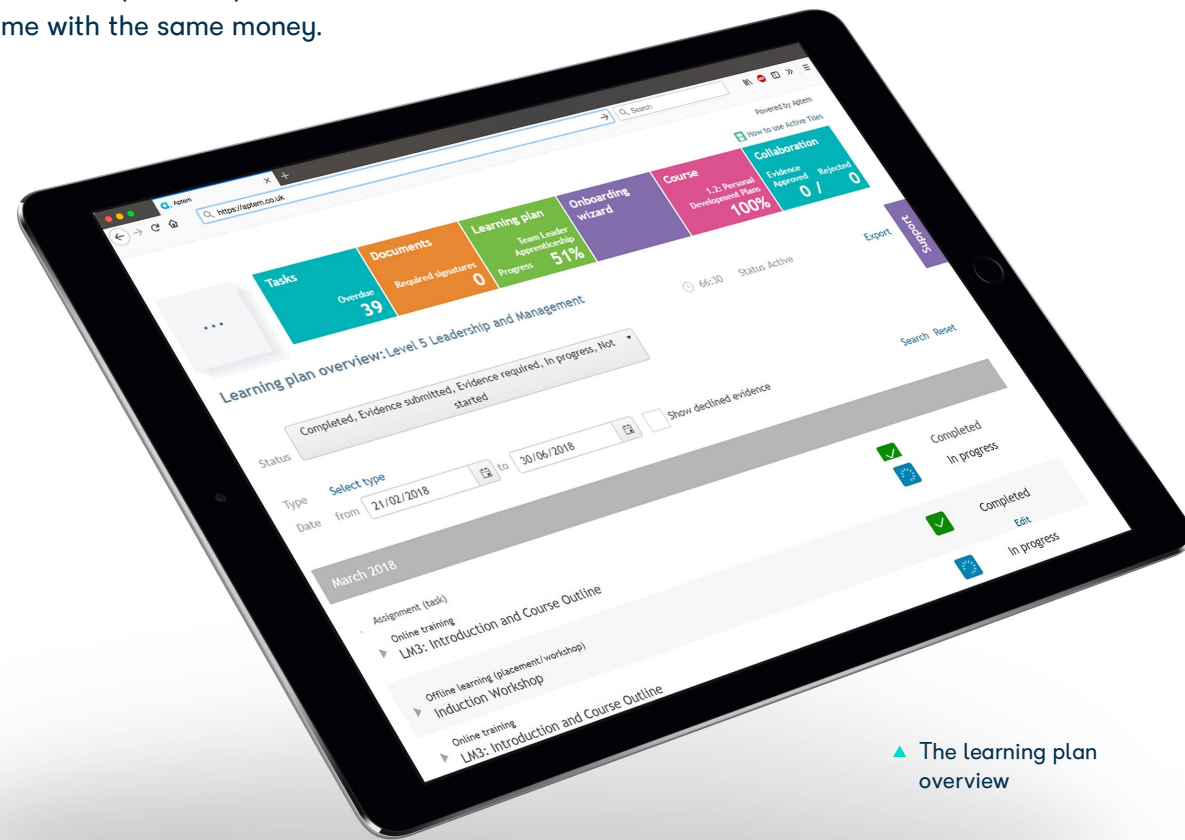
me with the same money.

Aptem
https://aptem.co.uk
Search
Powered by Aptem
How to use Active Tiles

Tasks
Overdue
39

Documents
Required signatures
0

Learning plan
Team Leader Apprenticeship
Progress 51%

Onboarding wizard

Course
1.2: Personal Development Plans
100%

Collaboration
Evidence Approved 0 / Rejected 0

Support

Export

...

66:30 Status Active

Learning plan overview: Level 5 Leadership and Management

Search Reset

Status Completed, Evidence submitted, Evidence required, In progress, Not started
Show declined evidence

Type Select type
Date from 21/02/2018 to 30/06/2018

Completed
In progress

Completed
Edit
In progress

March 2018

Assignment (task)
Online training
LM3: Introduction and Course Outline

Offline learning (placement/workshop)
Induction Workshop

Online training
LM3: Introduction and Course Outline

▲ The learning plan overview